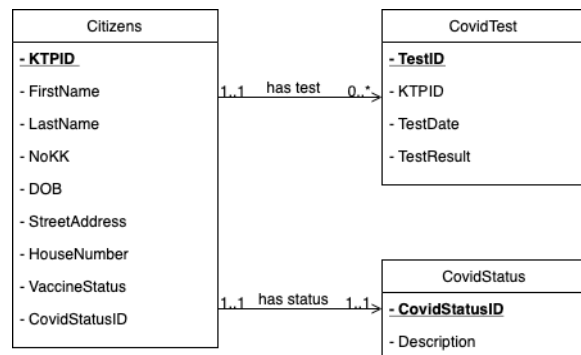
Citizens

- KTPID

- FirstName

- LastName

- NoKK

- DOB

- StreetAddress

- HouseNumber

- VaccineStatus

- CovidStatusID

1..1 has test 0..*

CovidTest

- TestID

- KTPID

- TestDate

- TestResult

1..1 has status 1..1

CovidStatus

- CovidStatusID

- Description